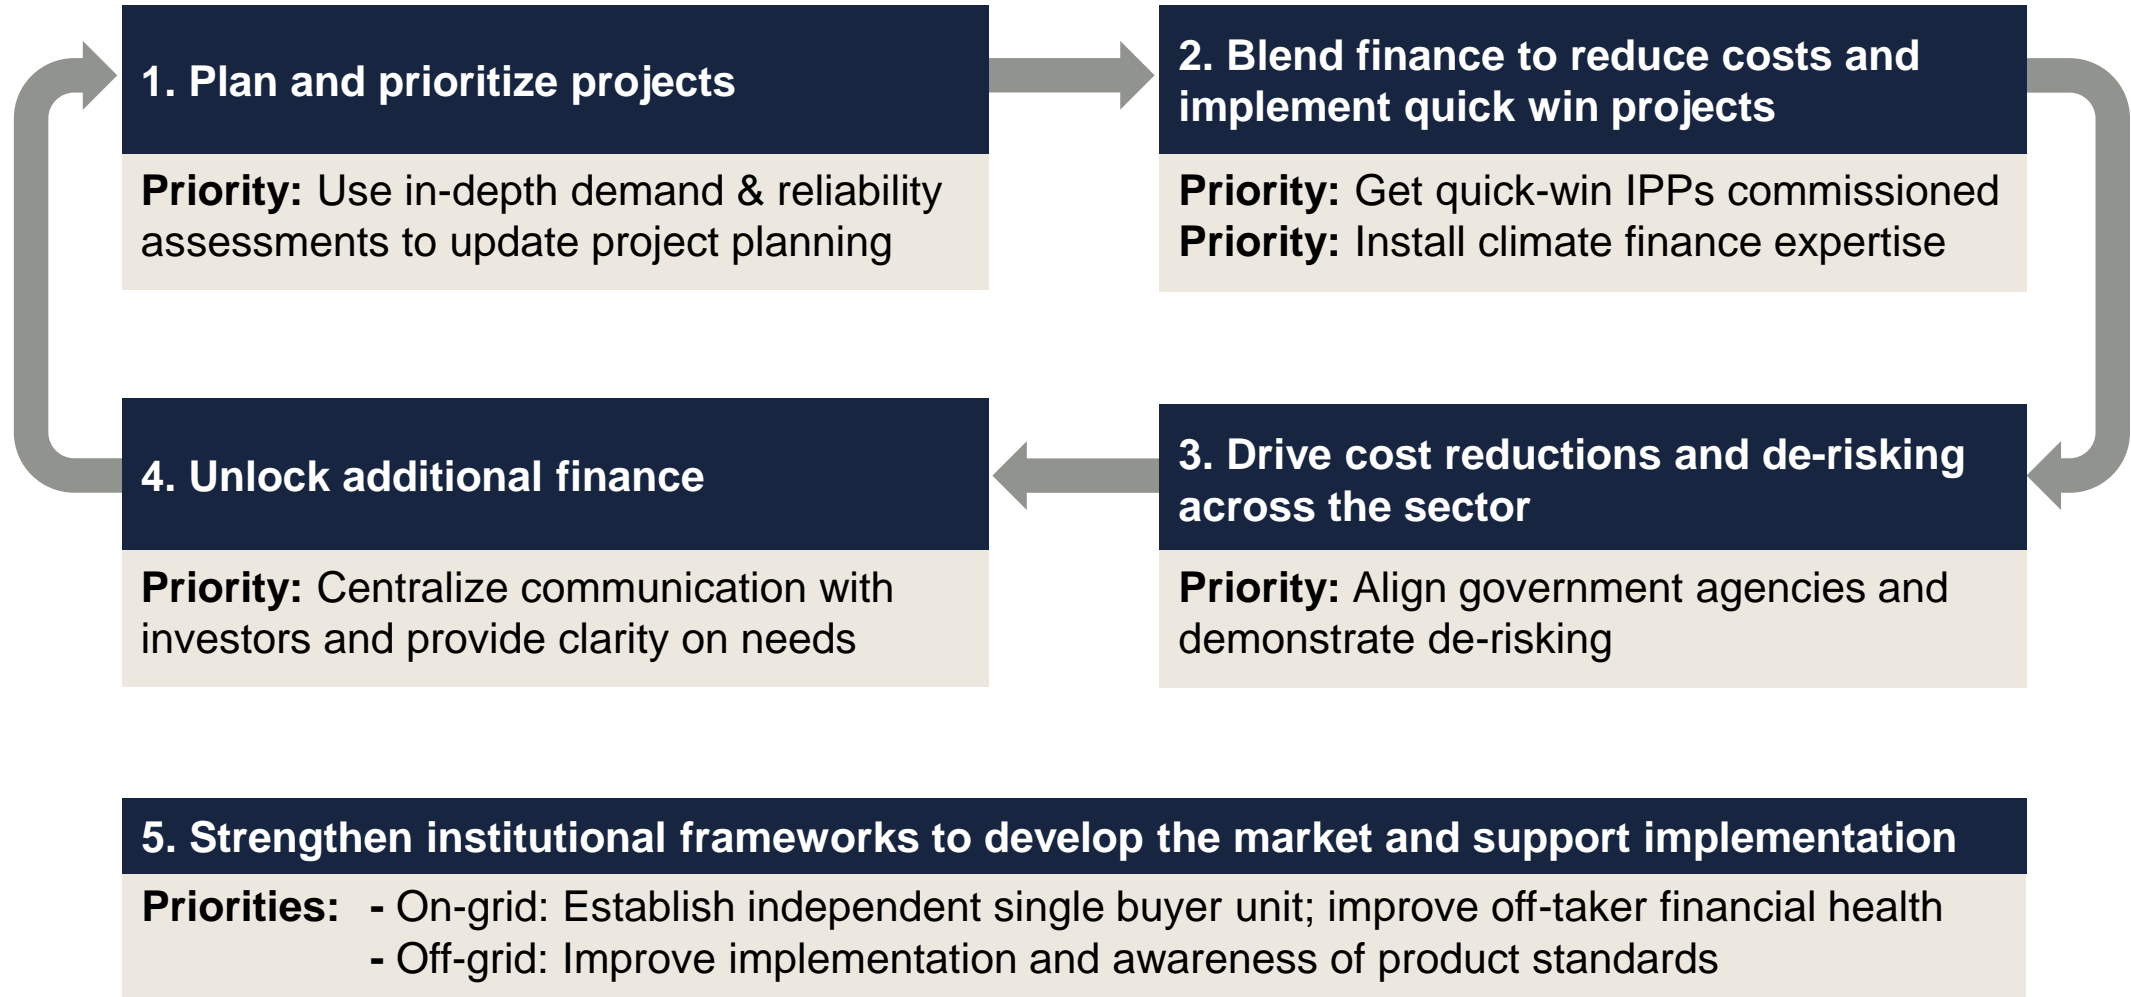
1. Plan and prioritize projects

**Priority:** Use in-depth demand & reliability assessments to update project planning

2. Blend finance to reduce costs and implement quick win projects

**Priority:** Get quick-win IPPs commissioned
**Priority:** Install climate finance expertise

4. Unlock additional finance

**Priority:** Centralize communication with investors and provide clarity on needs

3. Drive cost reductions and de-risking across the sector

**Priority:** Align government agencies and demonstrate de-risking

5. Strengthen institutional frameworks to develop the market and support implementation

**Priorities:** - On-grid: Establish independent single buyer unit; improve off-taker financial health
- Off-grid: Improve implementation and awareness of product standards